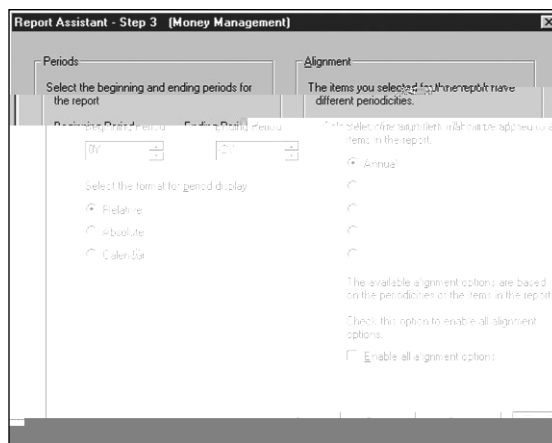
Report Assistant - Step 3 (Money Management)

Periods

Select the beginning and ending periods for the report

Beginning Period

Ending Period

0Y

Select the format for period display

Relative

Absolute

Calendar

Alignment

The items you selected for the report have different periodicities.

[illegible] select one alignment that can be applied to all items in the report.

Annual

The available alignment options are based on the periodicities of the items in the report.

Check this option to enable all alignment options.

Enable all alignment options